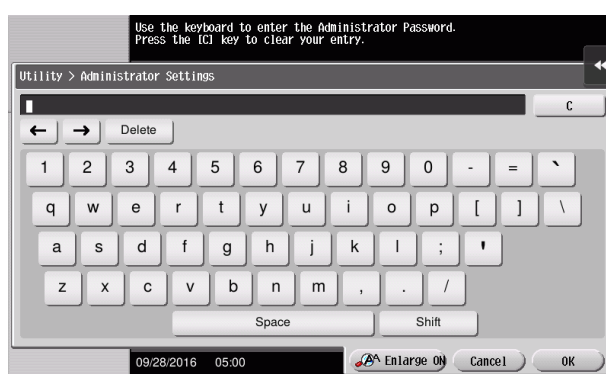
Use the keyboard to enter the Administrator Password.
Press the [C] key to clear your entry.

Utility > Administrator Settings

C

← → Delete

1 2 3 4 5 6 7 8 9 0 - = `

q w e r t y u i o p [ ] \

a s d f g h j k l ; '

z x c v b n m , . /

Space Shift

09/28/2016 05:00

Enlarge ON Cancel OK